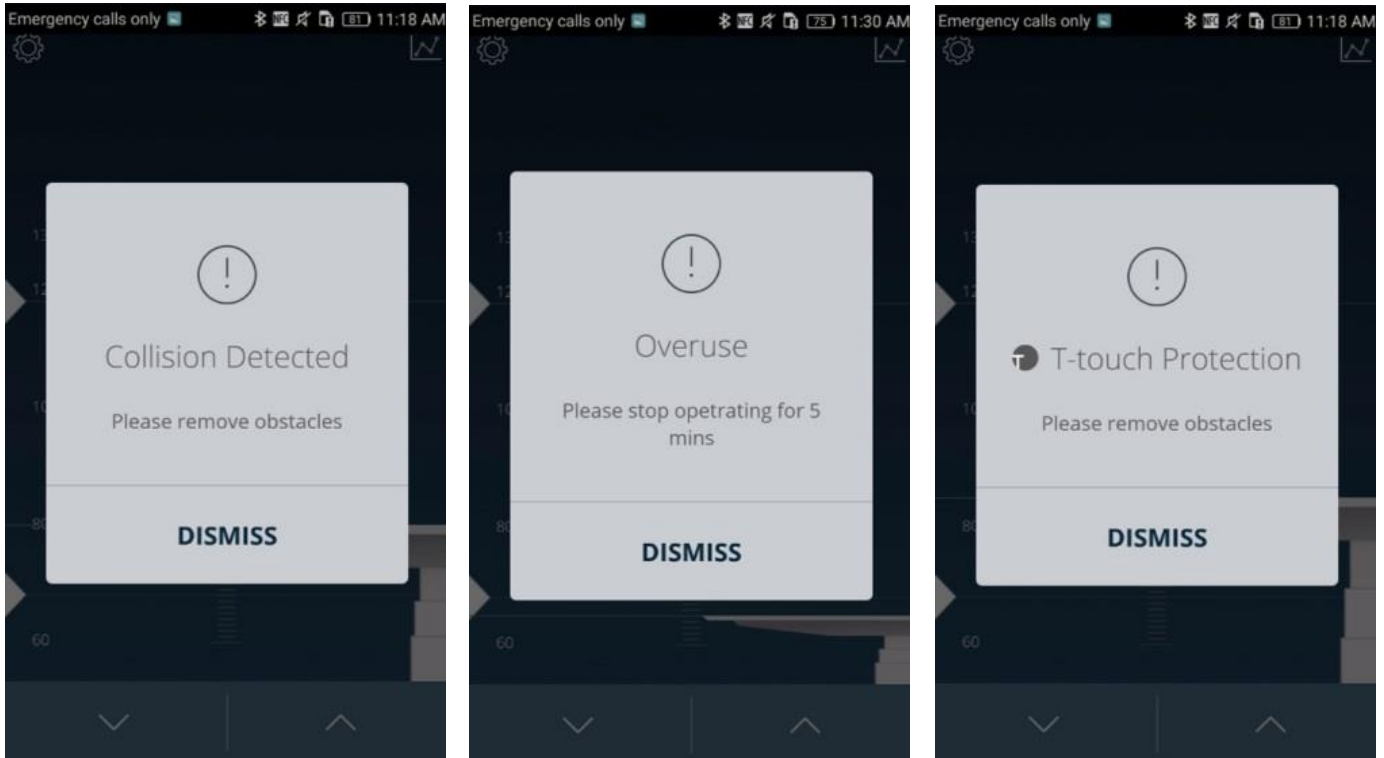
Emergency calls only 81 11:18 AM

Collision Detected

Please remove obstacles

DISMISS

60

Emergency calls only 75 11:30 AM

Overuse

Please stop opetrating for 5 mins

DISMISS

60

Emergency calls only 81 11:18 AM

T-touch Protection

Please remove obstacles

DISMISS

60